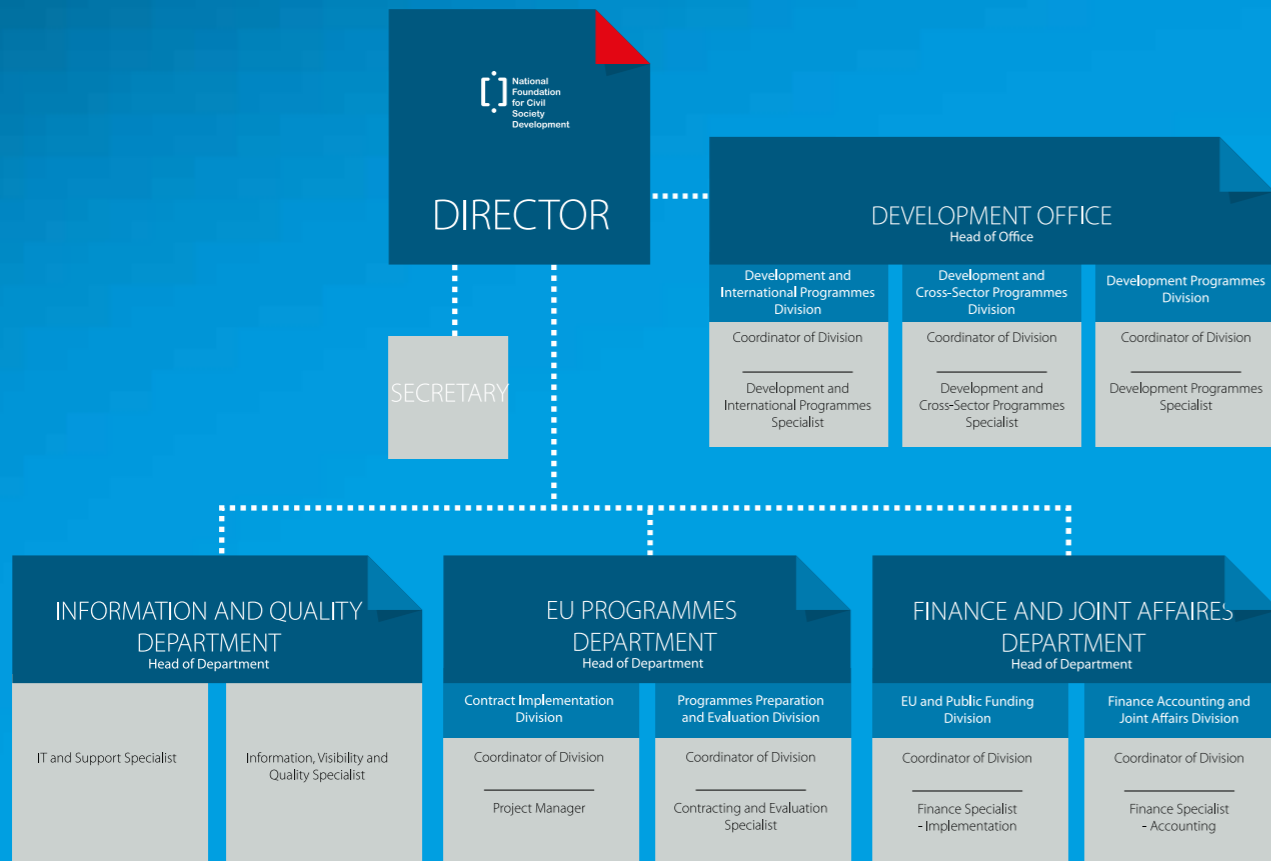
National Foundation for Civil Society Development

DIRECTOR

DEVELOPMENT OFFICE
Head of Office

Development and International Programmes Division

Coordinator of Division

Development and International Programmes Specialist

Development and Cross-Sector Programmes Division

Coordinator of Division

Development and Cross-Sector Programmes Specialist

Development Programmes Division

Coordinator of Division

Development Programmes Specialist

SECRETARY

INFORMATION AND QUALITY DEPARTMENT
Head of Department

IT and Support Specialist

Information, Visibility and Quality Specialist

EU PROGRAMMES DEPARTMENT
Head of Department

Contract Implementation Division

Coordinator of Division

Project Manager

Programmes Preparation and Evaluation Division

Coordinator of Division

Contracting and Evaluation Specialist

FINANCE AND JOINT AFFAIRES DEPARTMENT
Head of Department

EU and Public Funding Division

Coordinator of Division

Finance Specialist - Implementation

Finance Accounting and Joint Affairs Division

Coordinator of Division

Finance Specialist - Accounting